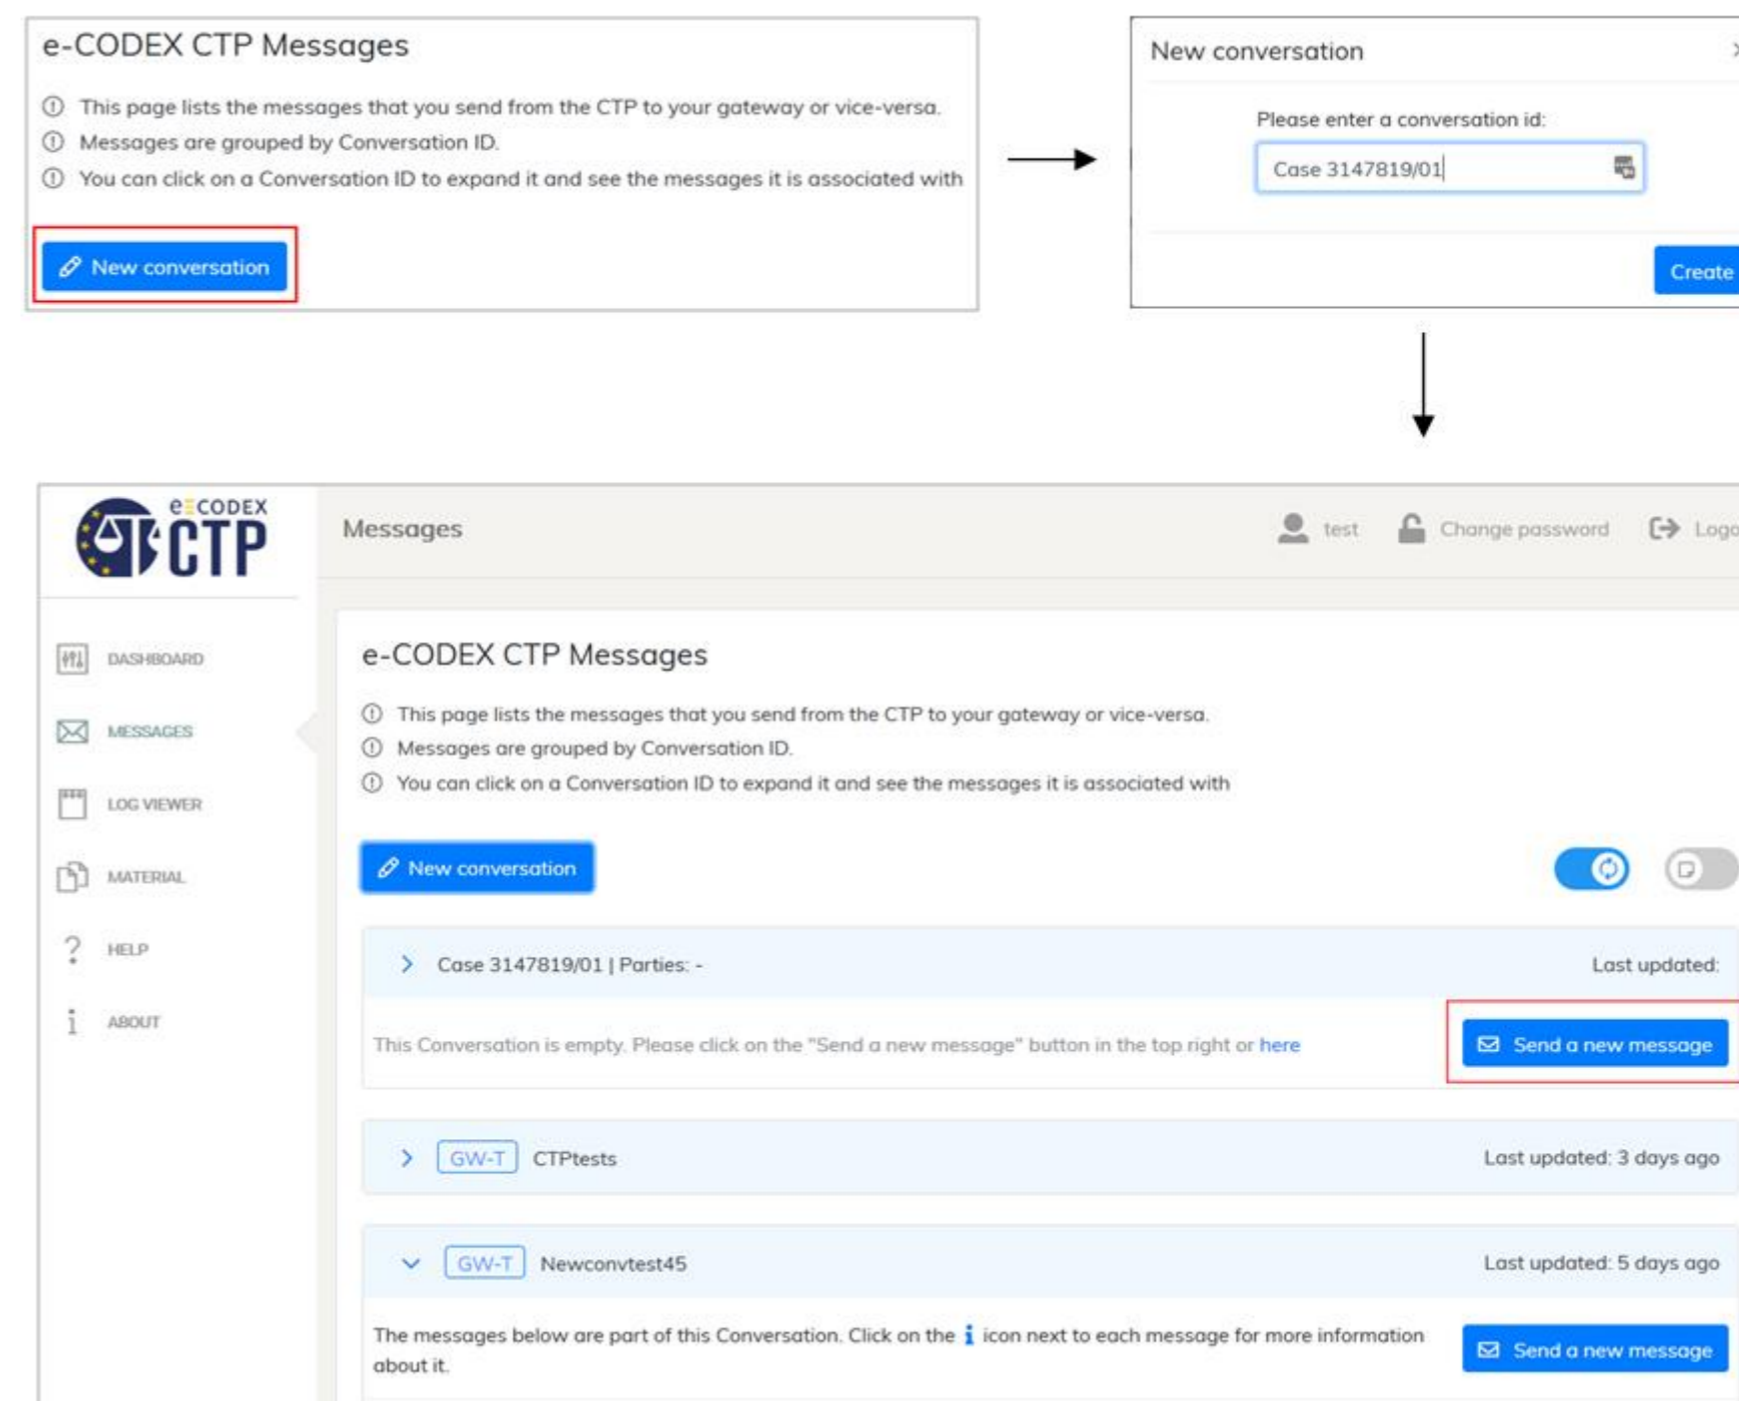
e-CODEX CTP Messages

This page lists the messages that you send from the CTP to your gateway or vice-versa.
Messages are grouped by Conversation ID.
You can click on a Conversation ID to expand it and see the messages it is associated with

New conversation

New conversation

Please enter a conversation id:

Case 3147819/01

Create

e-CODEX CTP

Messages

test Change password Logo

DASHBOARD
MESSAGES
LOG VIEWER
MATERIAL
HELP
ABOUT

e-CODEX CTP Messages

This page lists the messages that you send from the CTP to your gateway or vice-versa.
Messages are grouped by Conversation ID.
You can click on a Conversation ID to expand it and see the messages it is associated with

New conversation

Case 3147819/01 | Parties: -

Last updated:

This Conversation is empty. Please click on the "Send a new message" button in the top right or here

Send a new message

GW-T CTPtests

Last updated: 3 days ago

GW-T Newconvtest45

Last updated: 5 days ago

The messages below are part of this Conversation. Click on the i icon next to each message for more information about it.

Send a new message